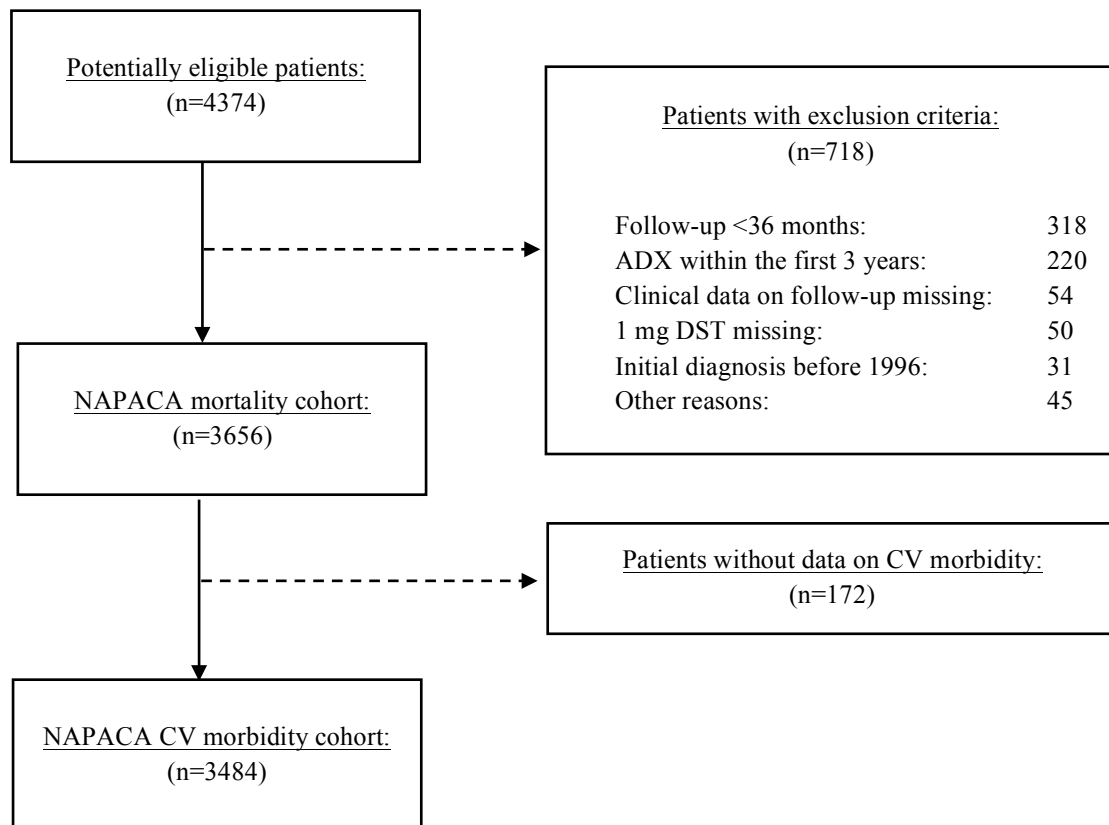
Potentially eligible patients:
(n=4374)

Patients with exclusion criteria:
(n=718)

Follow-up <36 months: 318
ADX within the first 3 years: 220
Clinical data on follow-up missing: 54
1 mg DST missing: 50
Initial diagnosis before 1996: 31
Other reasons: 45

NAPACA mortality cohort:
(n=3656)

Patients without data on CV morbidity:
(n=172)

NAPACA CV morbidity cohort:
(n=3484)